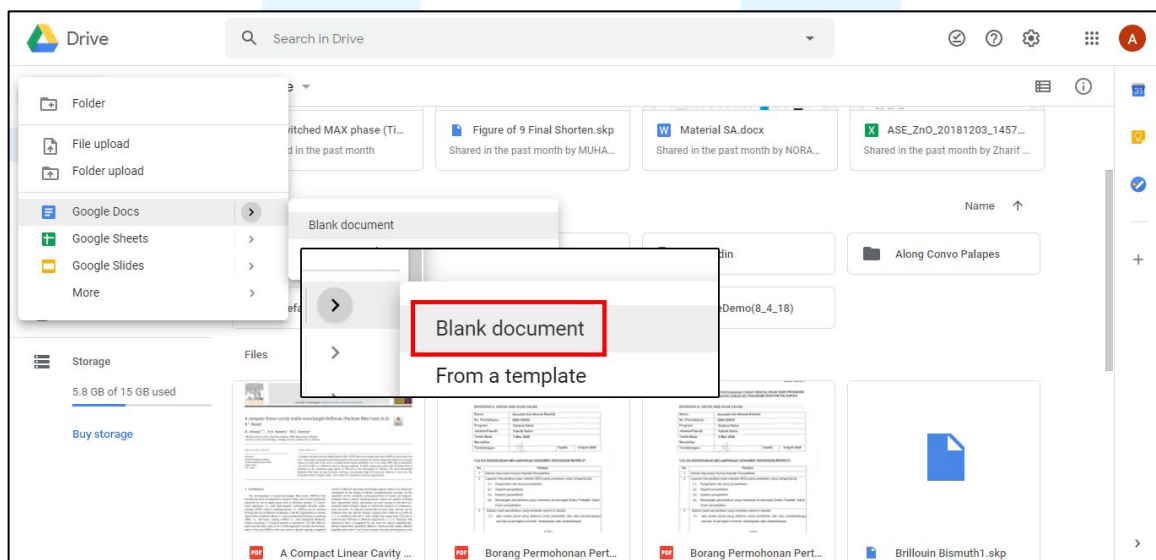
Drive

Search in Drive

A

Folder

File upload

Folder upload

Google Docs

Google Sheets

Google Slides

More

Storage

5.8 GB of 15 GB used

Buy storage

e

witched MAX phase (Ti...

d in the past month

Figure of 9 Final Shorten.skp

Shared in the past month by MUHA...

Material SA.docx

Shared in the past month by NORA...

ASE_ZnO_20181203_1457...

Shared in the past month by Zharif ...

Name

Blank document

din

Along Convo Palapes

efa

eDemo(8_4_18)

Blank document

From a template

Files

A Compact Linear Cavity ...

Borang Permohonan Pert...

Borang Permohonan Pert...

Brillouin Bismuth1.skp